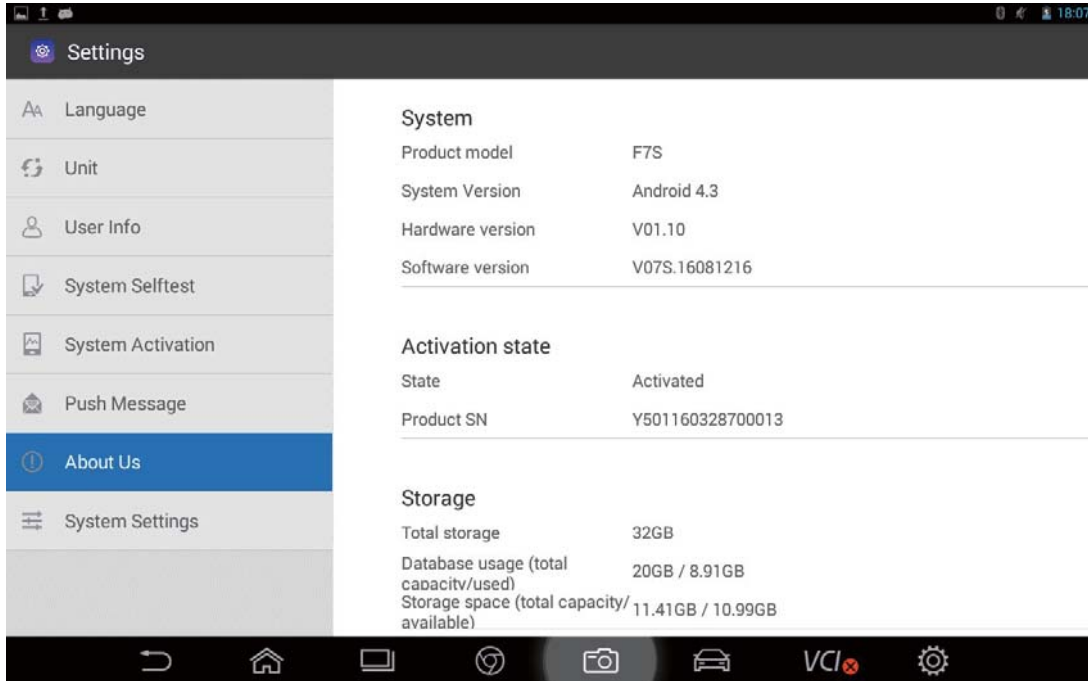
18:07

Settings

Language

Unit

User Info

System Selftest

System Activation

Push Message

About Us

System Settings

System

| | |
|---|---|
| Product model | F7S |
| System Version | Android 4.3 |
| Hardware version | V01.10 |
| Software version | V07S.16081216 |

Activation state

| | |
|---|---|
| State | Activated |
| Product SN | Y501160328700013 |

Storage

| | |
|---|---|
| Total storage | 32GB |
| Database usage (total capacity/used) | 20GB / 8.91GB |
| Storage space (total capacity/available) | 11.41GB / 10.99GB |

VCI